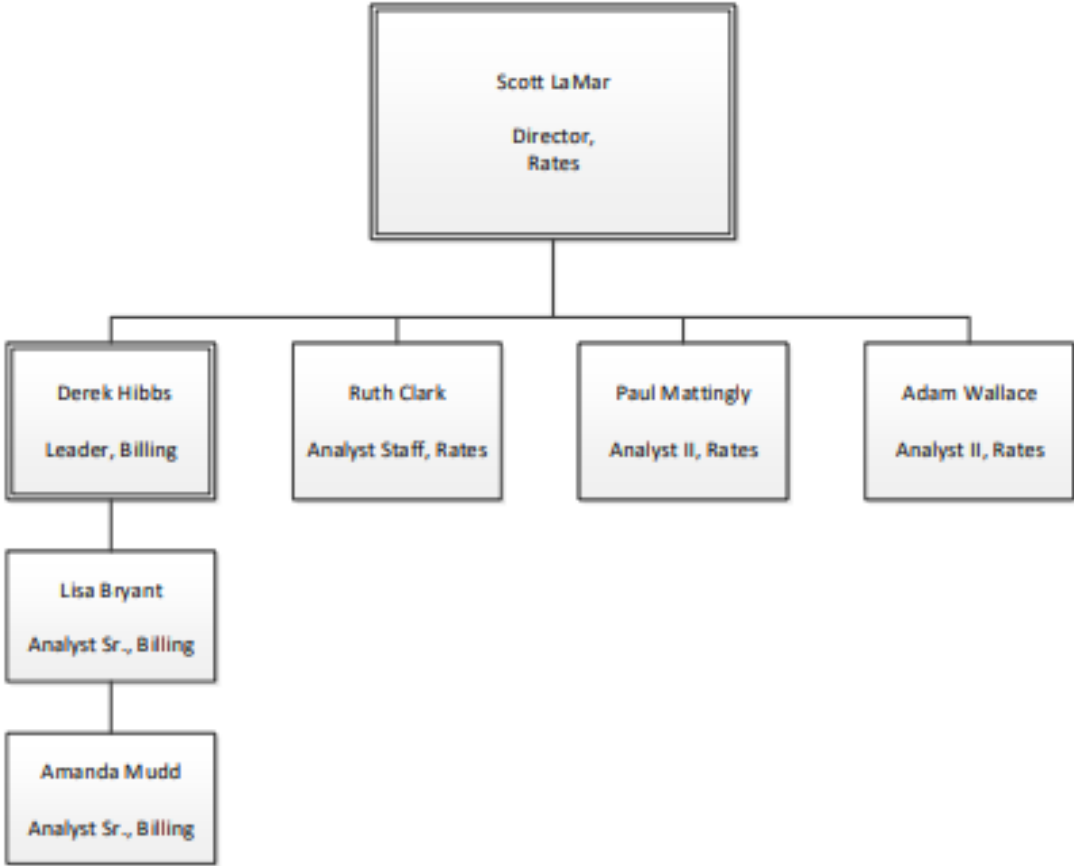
Scott LaMar

Director,
Rates

Derek Hibbs

Leader, Billing

Ruth Clark

Analyst Staff, Rates

Paul Mattingly

Analyst II, Rates

Adam Wallace

Analyst II, Rates

Lisa Bryant

Analyst Sr., Billing

Amanda Mudd

Analyst Sr., Billing